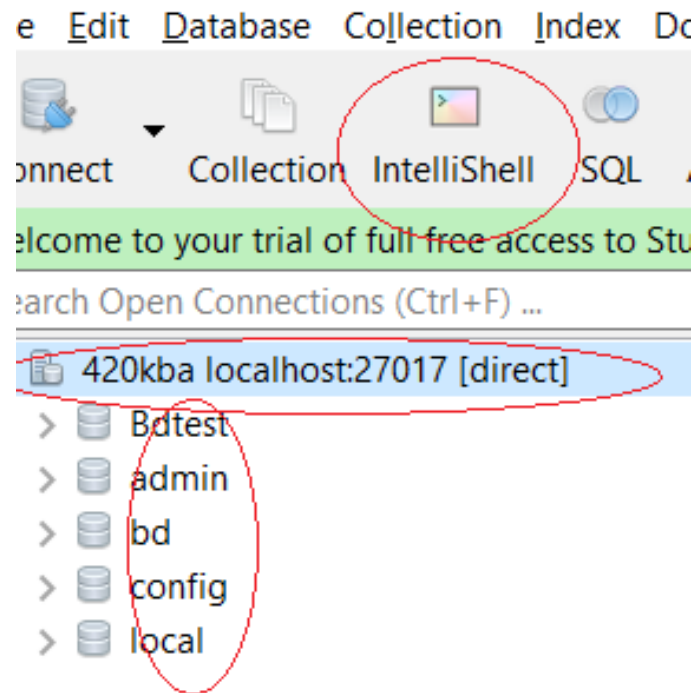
e Edit Database Collection Index Do

onnect Collection IntelliShell SQL

elcome to your trial of full free access to Stu

earch Open Connections (Ctrl+F) ...

420kba localhost:27017 [direct]

Bdtest

admin

bd

config

local